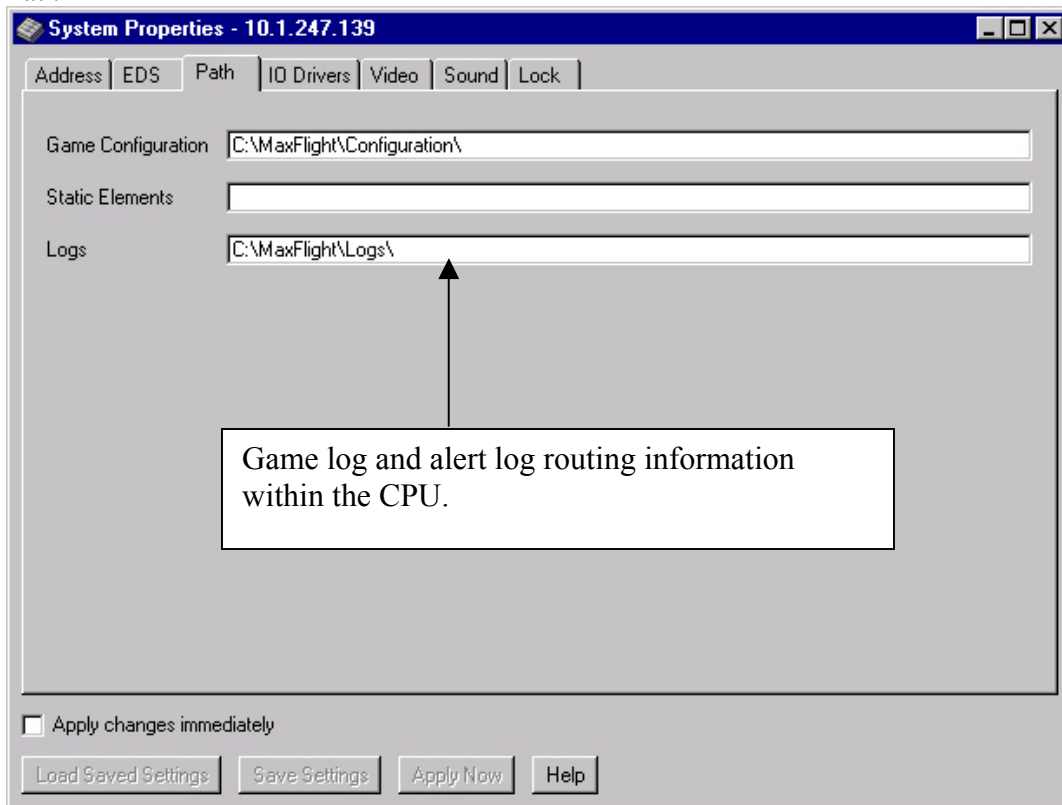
System Properties - 10.1.247.139

Address | EDS | Path | IO Drivers | Video | Sound | Lock

Game Configuration C:\MaxFlight\Configuration\

Static Elements

Logs C:\MaxFlight\Logs\

Game log and alert log routing information within the CPU.

Apply changes immediately

Load Saved Settings | Save Settings | Apply Now | Help